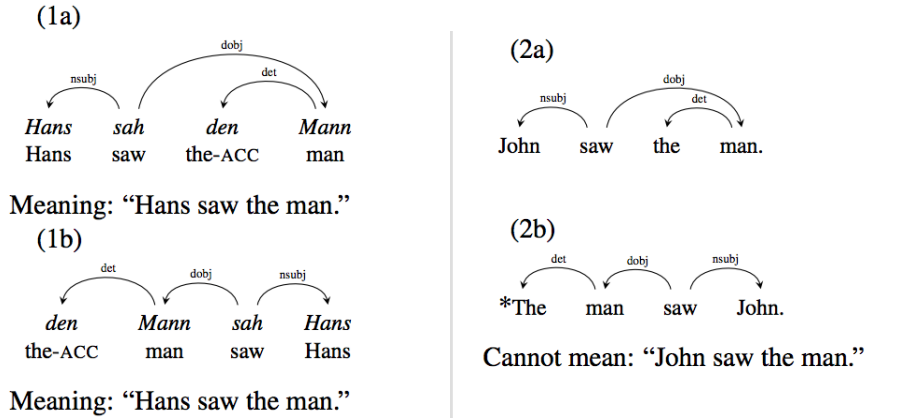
(1a)

nsubj
dobj
det

*Hans* *sah* *den* *Mann*
Hans saw the-ACC man

Meaning: “Hans saw the man.”

(1b)

det
dobj
nsubj

*den* *Mann* *sah* *Hans*
the-ACC man saw Hans

Meaning: “Hans saw the man.”

(2a)

nsubj
dobj
det

John saw the man.

(2b)

det
dobj
nsubj

*The man saw John.

Cannot mean: “John saw the man.”